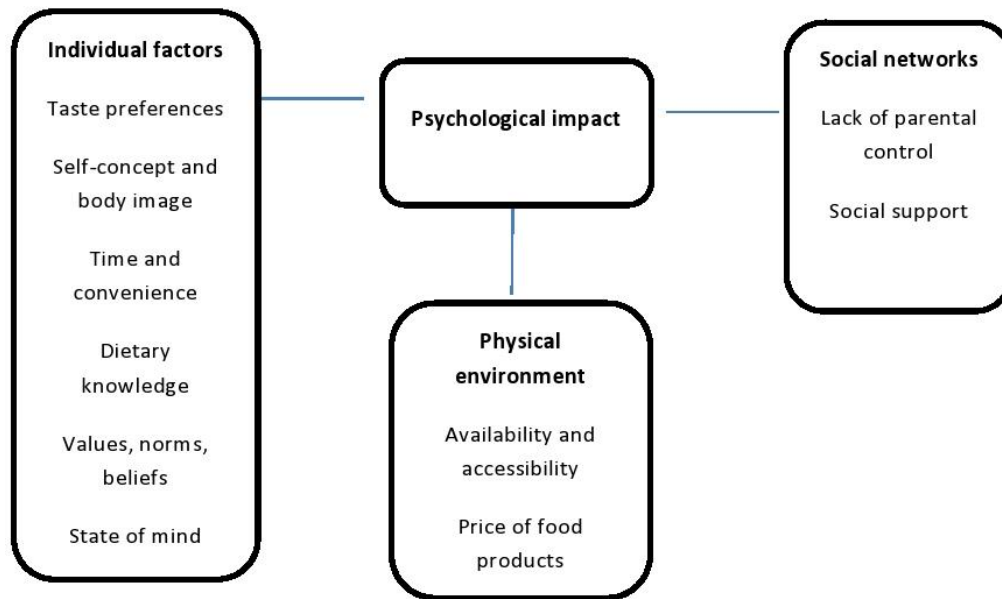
Individual factors

Taste preferences

Self-concept and body image

Time and convenience

Dietary knowledge

Values, norms, beliefs

State of mind

Psychological impact

Social networks

Lack of parental control

Social support

Physical environment

Availability and accessibility

Price of food products